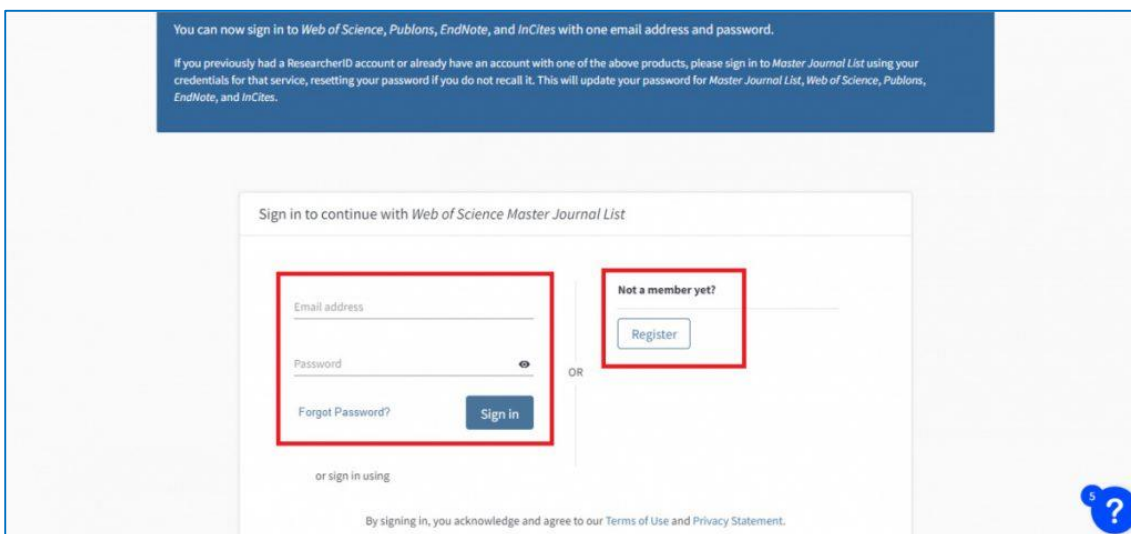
You can now sign in to Web of Science, Publons, EndNote, and InCites with one email address and password.

If you previously had a ResearcherID account or already have an account with one of the above products, please sign in to Master Journal List using your credentials for that service, resetting your password if you do not recall it. This will update your password for Master Journal List, Web of Science, Publons, EndNote, and InCites.

Sign in to continue with Web of Science Master Journal List

Email address

Password

Forgot Password?

Sign in

OR

Not a member yet?

Register

or sign in using

By signing in, you acknowledge and agree to our Terms of Use and Privacy Statement.

5

?